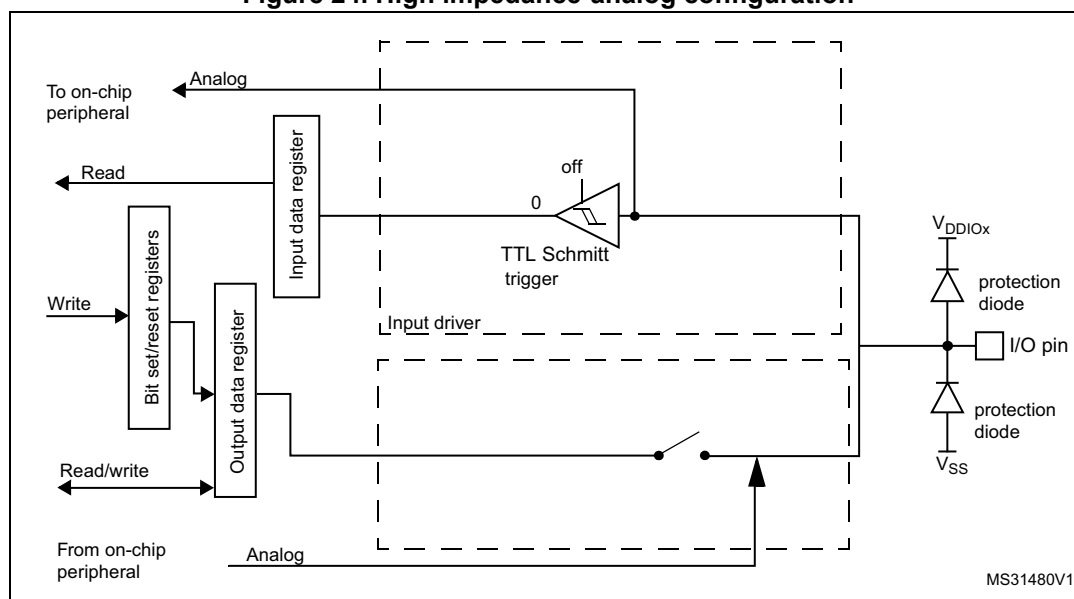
Figure 24. High impedance-analog configuration

To on-chip peripheral

Analog

Read

Input data register

off

0

TTL Schmitt trigger

Bit set/reset registers

Write

Output data register

Input driver

$V_{DDIOx}$

protection diode

I/O pin

protection diode

$V_{SS}$

Read/write

From on-chip peripheral

Analog

MS31480V1